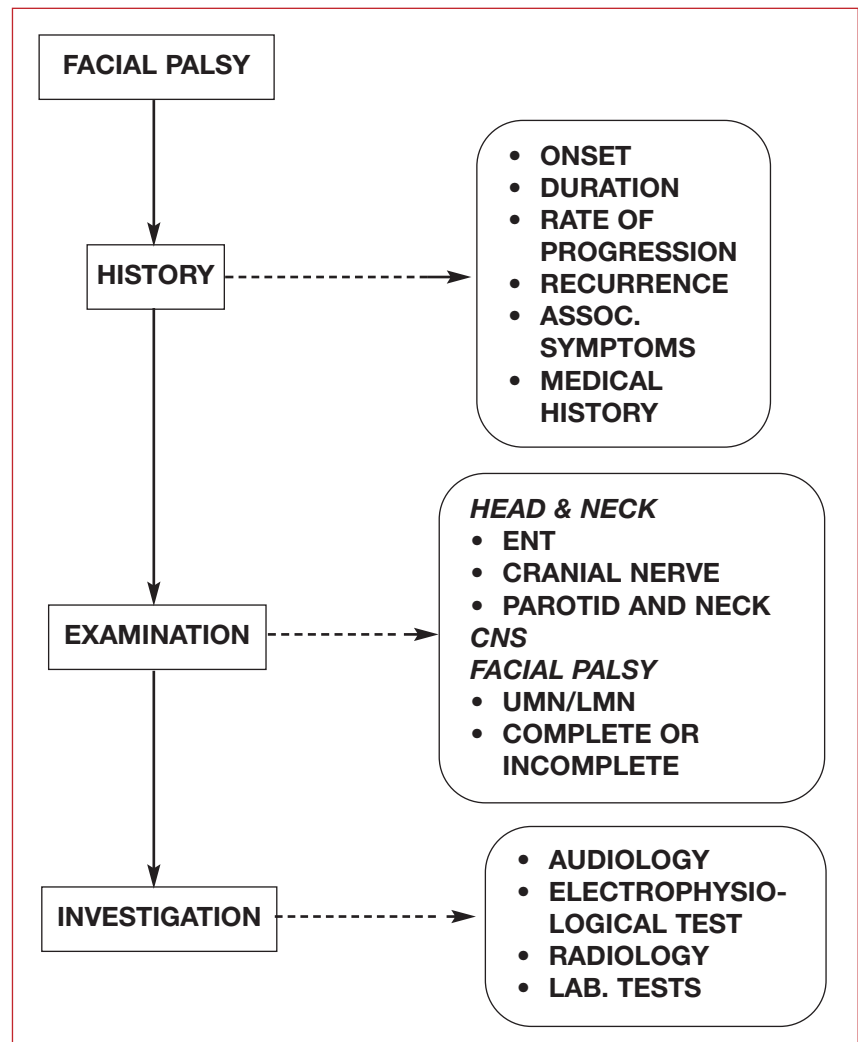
FACIAL PALSY

HISTORY

- ONSET
- DURATION
- RATE OF PROGRESSION
- RECURRENCE
- ASSOC. SYMPTOMS
- MEDICAL HISTORY

EXAMINATION

*HEAD & NECK*
- ENT
- CRANIAL NERVE
- PAROTID AND NECK
*CNS*
*FACIAL PALSY*
- UMN/LMN
- COMPLETE OR INCOMPLETE

INVESTIGATION

- AUDIOLOGY
- ELECTROPHYSIOLOGICAL TEST
- RADIOLOGY
- LAB. TESTS